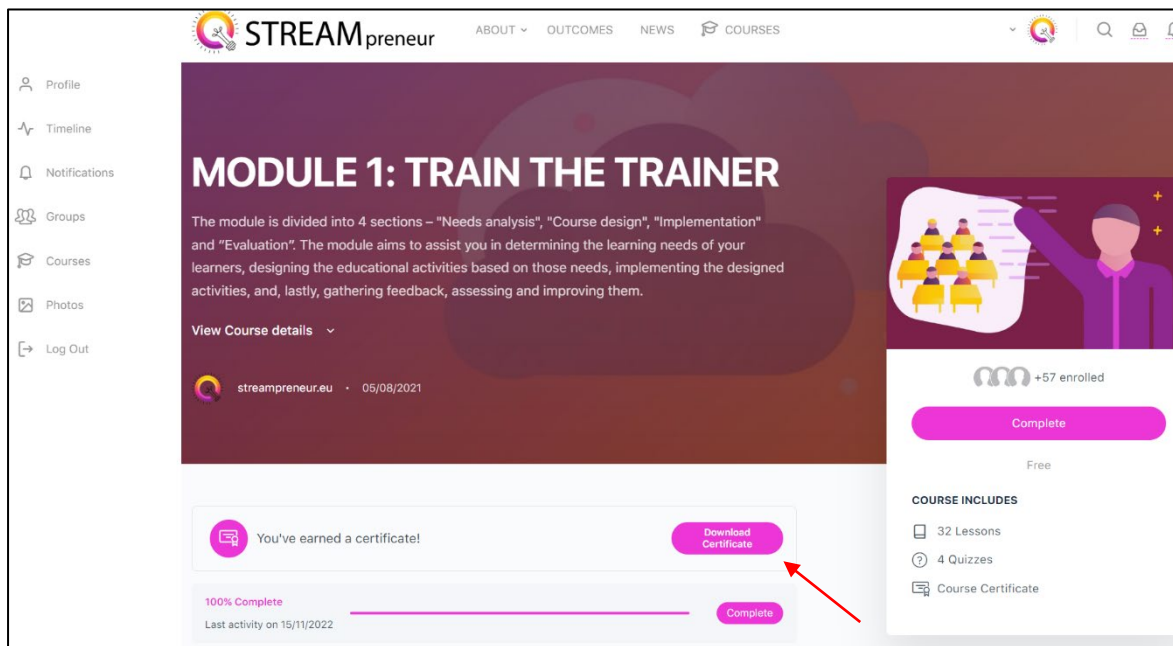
STREAMpreneur

ABOUT COURSES OUTCOMES NEWS COURSES

Profile

Timeline

Notifications

Groups

Courses

Photos

Log Out

MODULE 1: TRAIN THE TRAINER

The module is divided into 4 sections – "Needs analysis", "Course design", "Implementation" and "Evaluation". The module aims to assist you in determining the learning needs of your learners, designing the educational activities based on those needs, implementing the designed activities, and, lastly, gathering feedback, assessing and improving them.

View Course details

streampreneur.eu • 05/08/2021

+57 enrolled

Complete

Free

COURSE INCLUDES

32 Lessons

4 Quizzes

Course Certificate

You've earned a certificate!

Download Certificate

100% Complete

Last activity on 15/11/2022

Complete